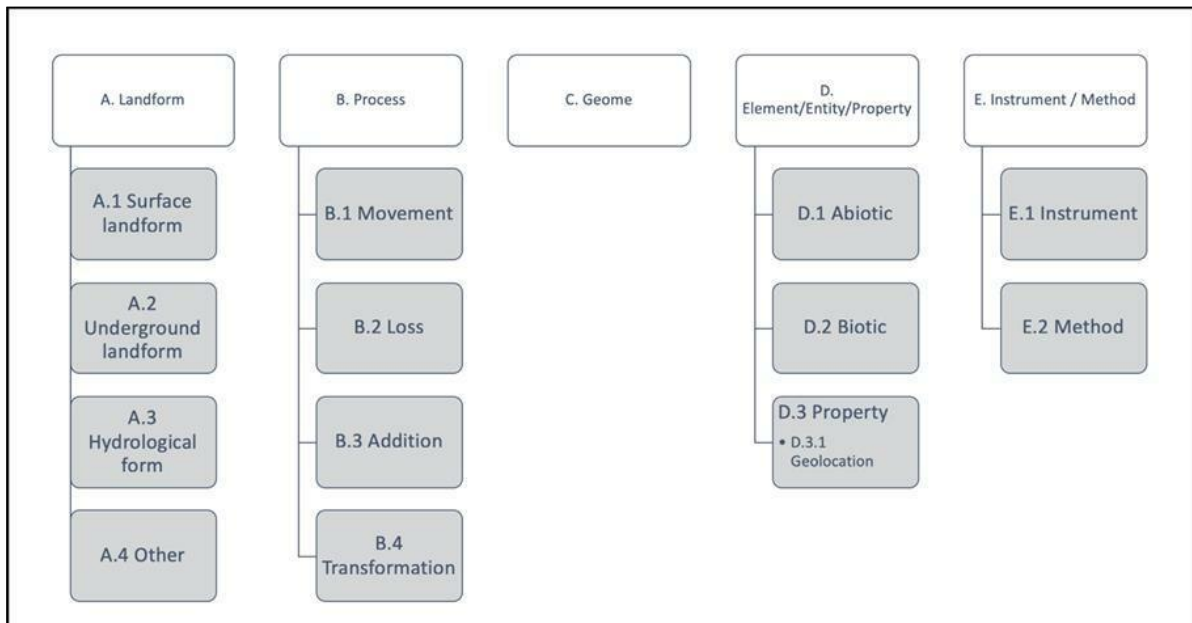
A. Landform

A.1 Surface landform

A.2 Underground landform

A.3 Hydrological form

A.4 Other

B. Process

B.1 Movement

B.2 Loss

B.3 Addition

B.4 Transformation

C. Geome

D. Element/Entity/Property

D.1 Abiotic

D.2 Biotic

D.3 Property

• D.3.1 Geolocation

E. Instrument / Method

E.1 Instrument

E.2 Method